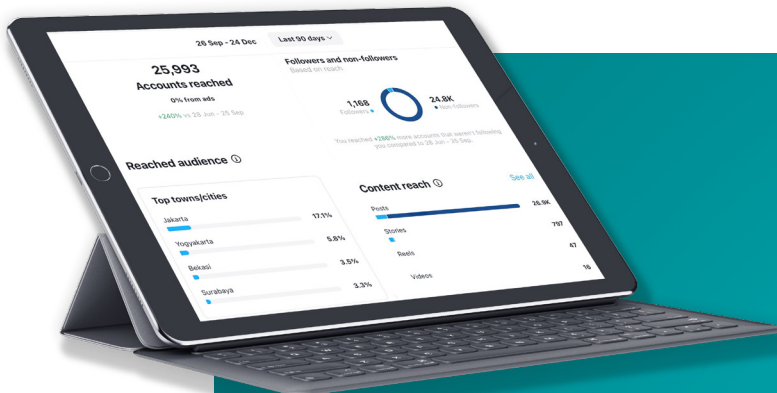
26 Sep - 24 Dec

Last 90 days

25,993
Accounts reached
0% from ads
+240% vs 28 Jun - 25 Sep

Followers and non-followers
Based on reach

1,168
Followers

24.8K
Non-followers

You reached +288% more accounts that weren't following you compared to 26 Jun - 25 Sep.

Reached audience

Top towns/cities

Jakarta 17.1%
Yogyakarta 5.8%
Bekasi 3.5%
Surabaya 3.3%

Content reach

See all

Posts 26.9K
Stories 797
Reels 47
Videos 16